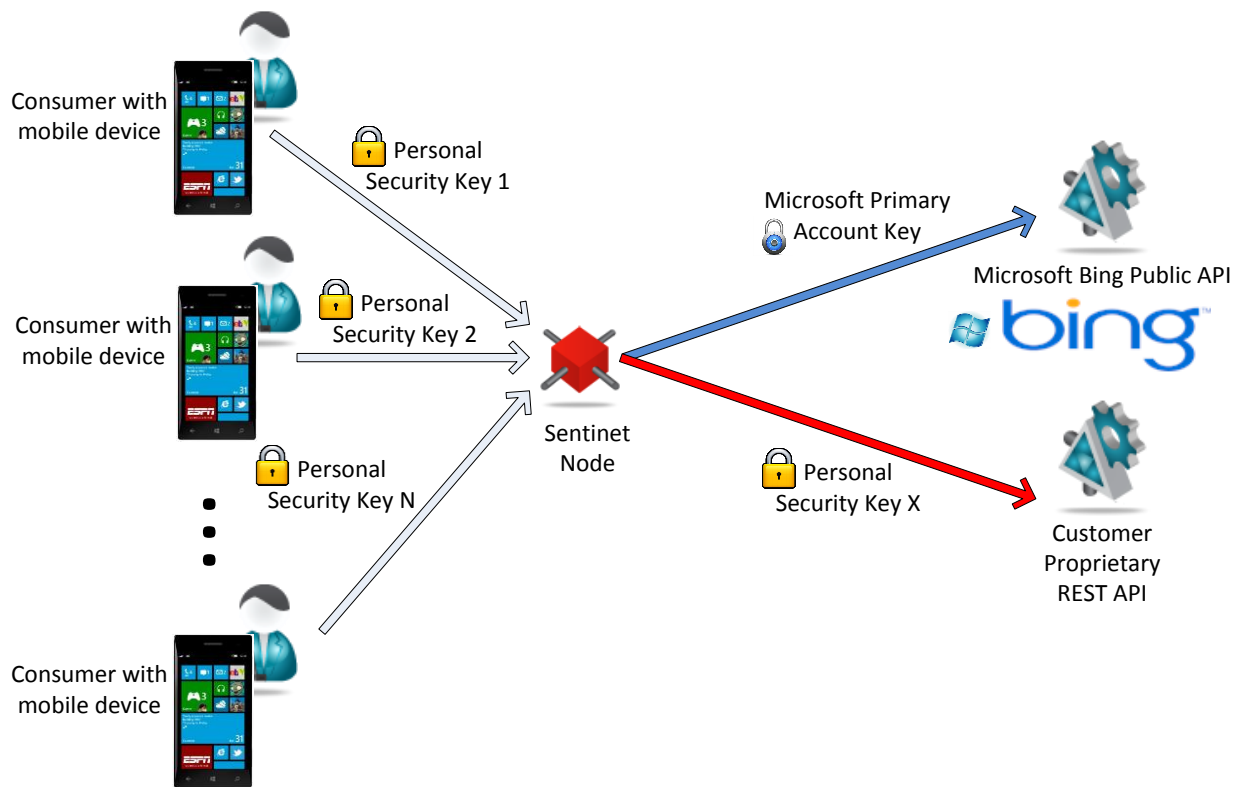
Consumer with mobile device

Personal Security Key 1

Consumer with mobile device

Personal Security Key 2

Personal Security Key N

Consumer with mobile device

Sentinet Node

Microsoft Primary Account Key

Microsoft Bing Public API

bing

Personal Security Key X

Customer Proprietary REST API